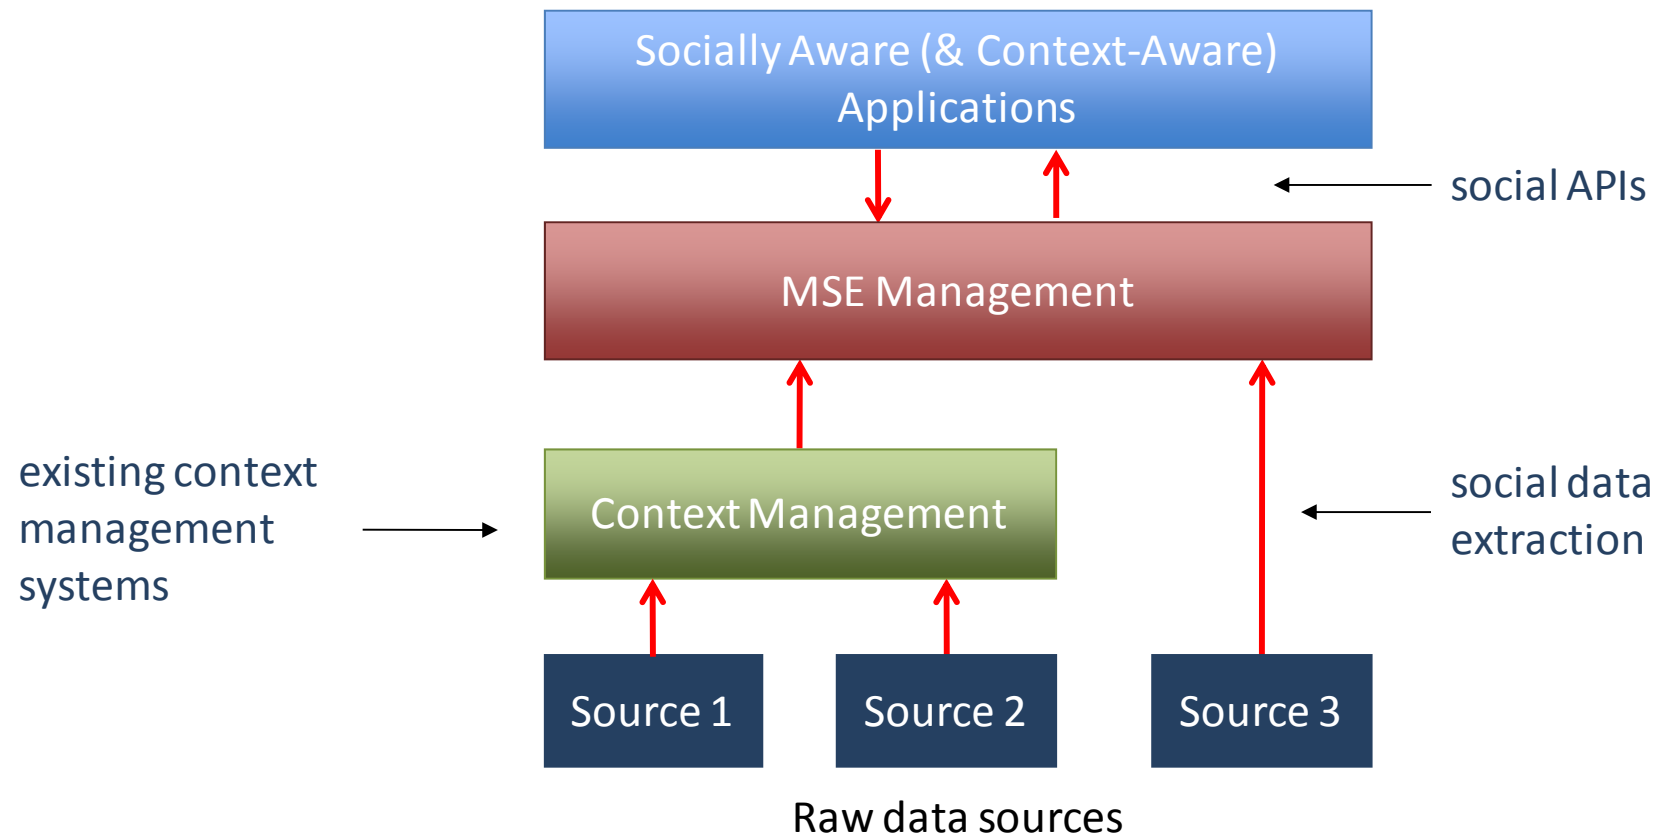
Socially Aware (& Context-Aware) Applications

social APIs

MSE Management

existing context management systems

Context Management

social data extraction

Source 1

Source 2

Source 3

Raw data sources